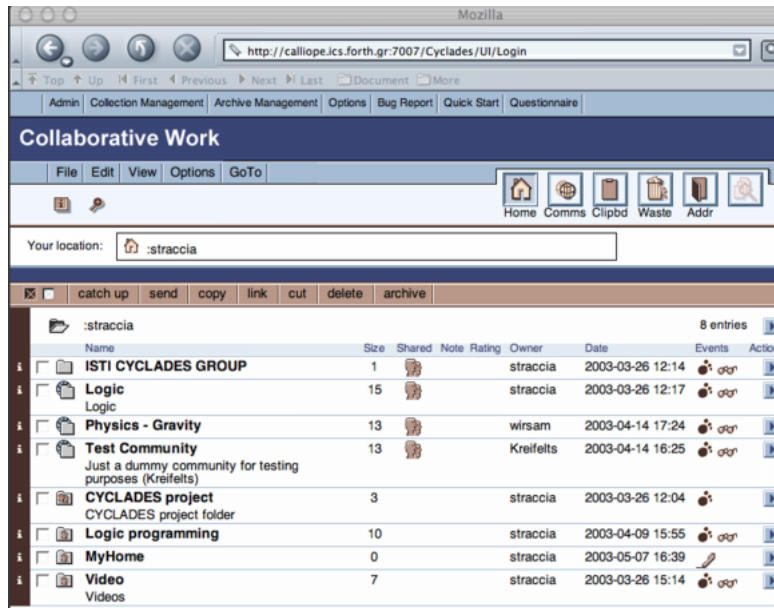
Mozilla

http://calliope.ics.forth.gr:7007/Cyclades/UI/Login

Top Up First Previous Next Last Document More

Admin | Collection Management | Archive Management | Options | Bug Report | Quick Start | Questionnaire

Collaborative Work

File | Edit | View | Options | GoTo

Home Comms Clipbd Waste Addr

Your location: :straccia

catch up | send | copy | link | cut | delete | archive

:straccia 8 entries

| Name | Size | Shared | Note | Rating | Owner | Date | Events | Actio |
|---|---|---|---|---|---|---|---|---|
| ISTI CYCLADES GROUP | 1 | | | | straccia | 2003-03-26 12:14 | | |
| Logic<br>Logic | 15 | | | | straccia | 2003-03-26 12:17 | | |
| Physics - Gravity | 13 | | | | wirsam | 2003-04-14 17:24 | | |
| Test Community<br>Just a dummy community for testing purposes (Kreifelts) | 13 | | | | Kreifelts | 2003-04-14 16:25 | | |
| CYCLADES project<br>CYCLADES project folder | 3 | | | | straccia | 2003-03-26 12:04 | | |
| Logic programming | 10 | | | | straccia | 2003-04-09 15:55 | | |
| MyHome | 0 | | | | straccia | 2003-05-07 16:39 | | |
| Video<br>Videos | 7 | | | | straccia | 2003-03-26 15:14 | | |